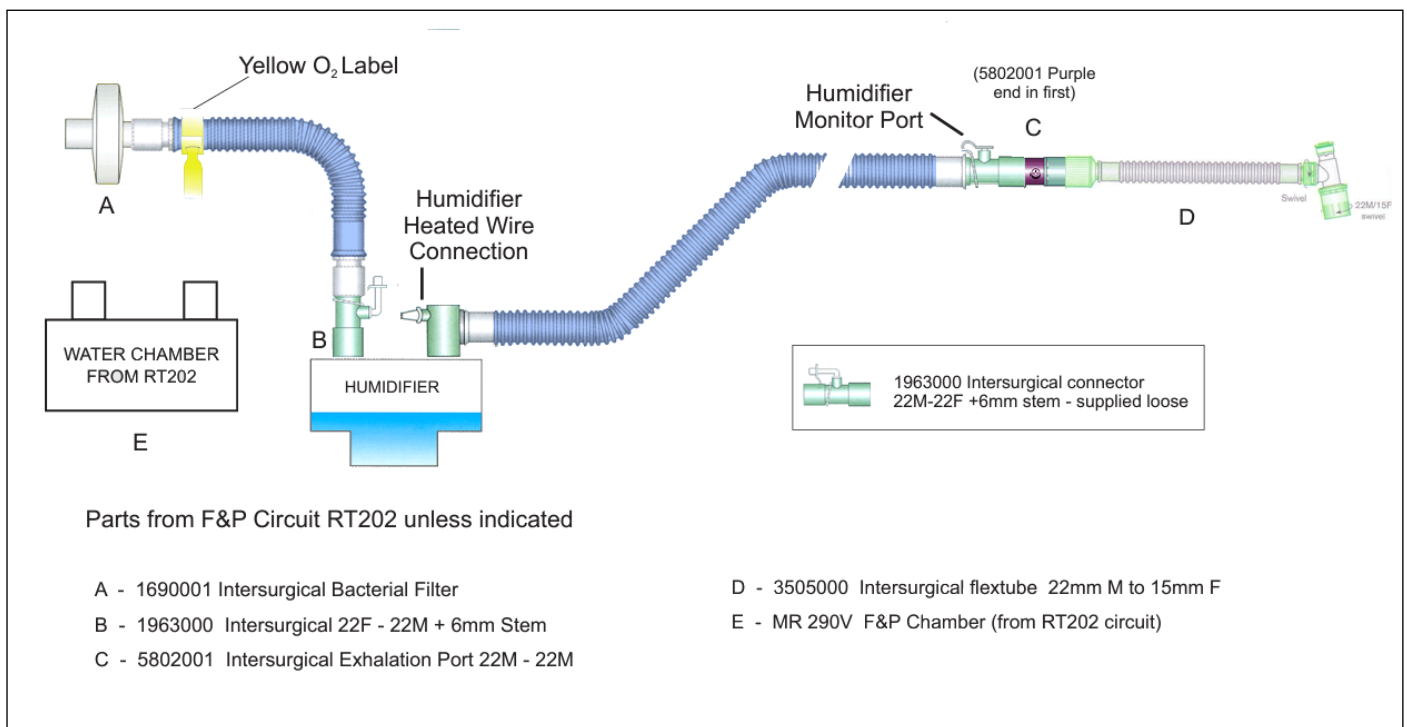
Yellow $O_2$ Label

A

Humidifier Heated Wire Connection

B

HUMIDIFIER

WATER CHAMBER FROM RT202

E

Humidifier Monitor Port

(5802001 Purple end in first)

C

D

Swivel

22M/15F swivel

1963000 Intersurgical connector 22M-22F +6mm stem - supplied loose

Parts from F&P Circuit RT202 unless indicated

A - 1690001 Intersurgical Bacterial Filter

B - 1963000 Intersurgical 22F - 22M + 6mm Stem

C - 5802001 Intersurgical Exhalation Port 22M - 22M

D - 3505000 Intersurgical flextube 22mm M to 15mm F

E - MR 290V F&P Chamber (from RT202 circuit)